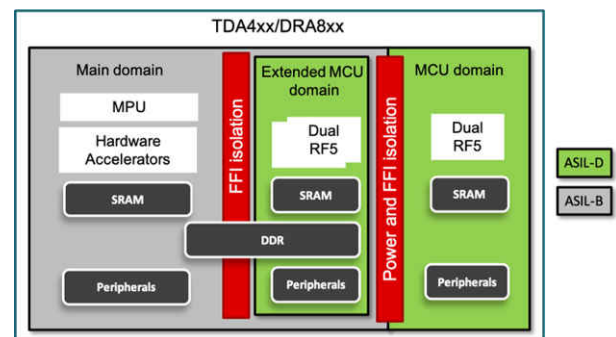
TDA4xx/DRA8xx

Main domain

MPU

Hardware Accelerators

SRAM

Peripherals

FFI isolation

Extended MCU domain

Dual RF5

SRAM

DDR

Peripherals

Power and FFI isolation

MCU domain

Dual RF5

SRAM

Peripherals

ASIL-D

ASIL-B